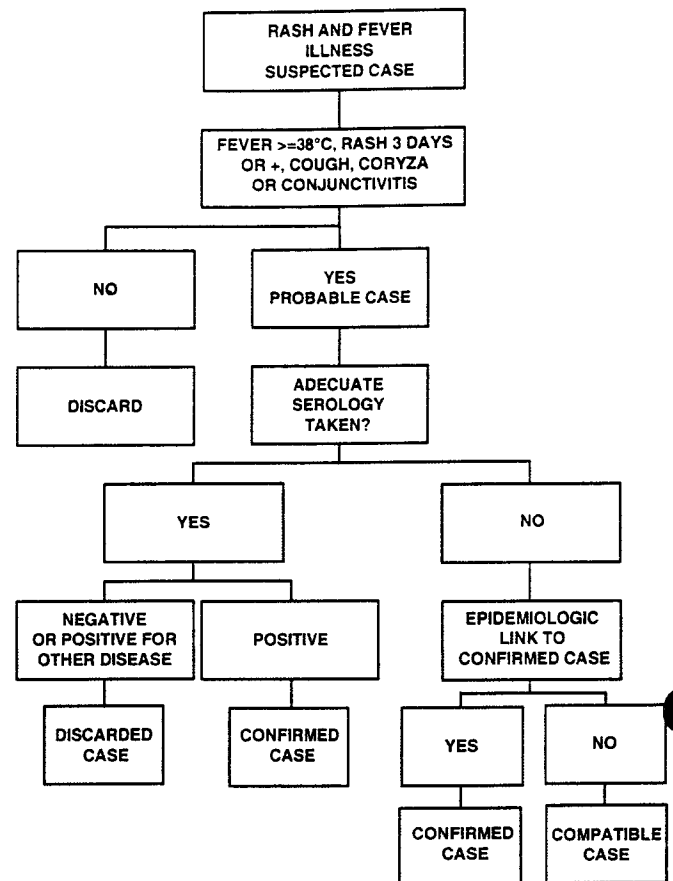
RASH AND FEVER ILLNESS SUSPECTED CASE

FEVER >=38°C, RASH 3 DAYS OR +, COUGH, CORYZA OR CONJUNCTIVITIS

NO

YES PROBABLE CASE

DISCARD

ADECUATE SEROLOGY TAKEN?

YES

NO

NEGATIVE OR POSITIVE FOR OTHER DISEASE

POSITIVE

EPIDEMIOLOGIC LINK TO CONFIRMED CASE

DISCARDED CASE

CONFIRMED CASE

YES

NO

CONFIRMED CASE

COMPATIBLE CASE